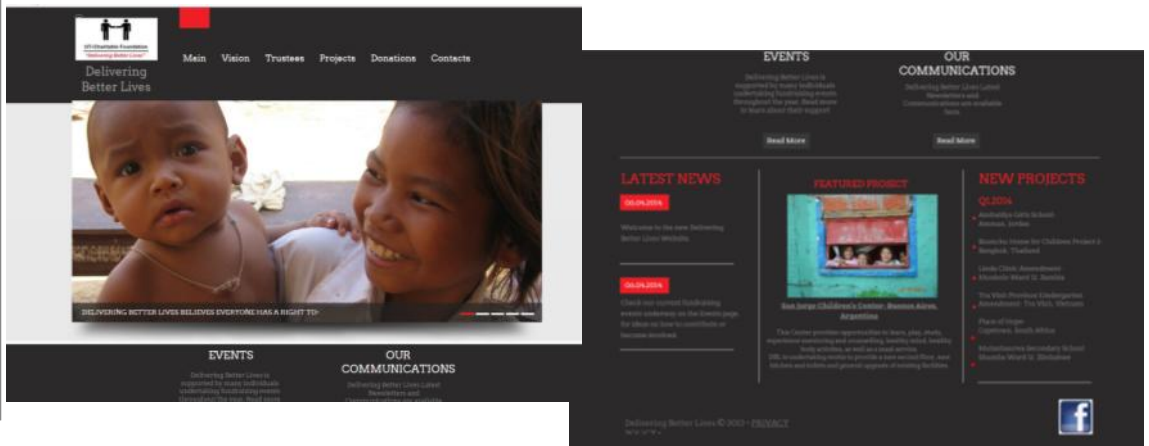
UTI Charitable Foundation
"Delivering Better Lives"

Delivering Better Lives

Main Vision Trustees Projects Donations Contacts

DELIVERING BETTER LIVES BELIEVES EVERYONE HAS A RIGHT TO

EVENTS

Delivering Better Lives is supported by many individuals undertaking fundraising events throughout the year. Read more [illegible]

OUR COMMUNICATIONS

Delivering Better Lives Latest Newsletters and Communications are available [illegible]

EVENTS

Delivering Better Lives is supported by many individuals undertaking fundraising events throughout the year. Read more to learn about their support

Read More

OUR COMMUNICATIONS

Delivering Better Lives Latest Newsletters and Communications are available here.

Read More

LATEST NEWS

06.04.2014

Welcome to the new Delivering Better Lives Website.

06.04.2014

Check our current fundraising events underway on the Events page, for ideas on how to contribute or become involved.

FEATURED PROJECT

San Jorge Children's Center, Buenos Aires, Argentina

This Center provides opportunities to learn, play, study, experience mentoring and counselling, healthy mind, healthy body activities, as well as a meal service. DBL is undertaking works to provide a new second floor, new kitchen and toilets and general upgrade of existing facilities.

NEW PROJECTS

Q1.2014

Ambatlijo Girls School Amman, Jordan

Baan Dek House for Children Project 2 Bangkok, Thailand

Lamfa Clinic Amendment Mambale Ward 11, Zambia

Tra Vinh Province Kindergarten Amendment, Tra Vinh, Vietnam

Place of Hope Capetown, South Africa

Mutsikavanhu Secondary School Mumba Ward 11, Zimbabwe

Delivering Better Lives © 2013 • PRIVACY
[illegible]